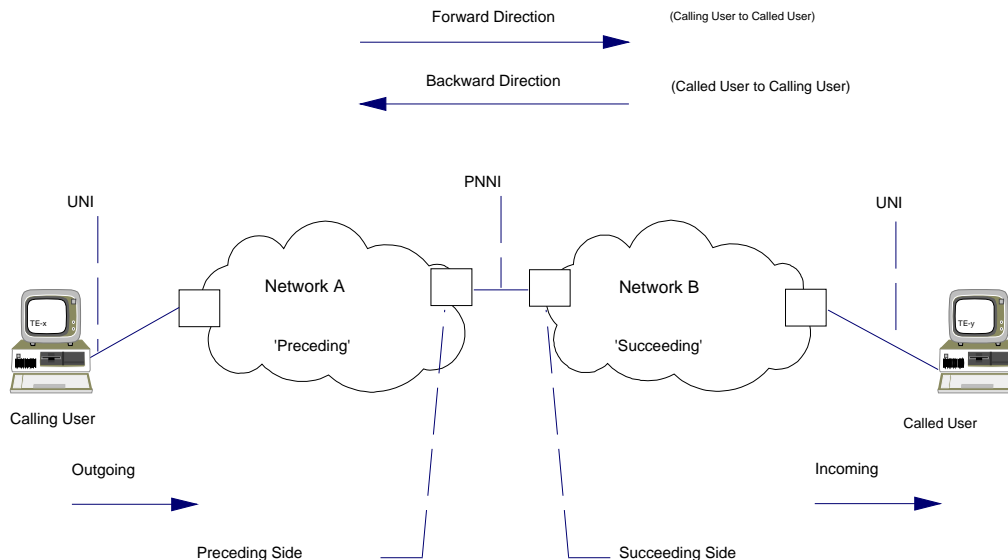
Forward Direction

(Calling User to Called User)

Backward Direction

(Called User to Calling User)

PNNI

UNI

UNI

Network A

'Preceding'

Network B

'Succeeding'

TE-x

TE-y

Calling User

Called User

Outgoing

Incoming

Preceding Side

Succeeding Side